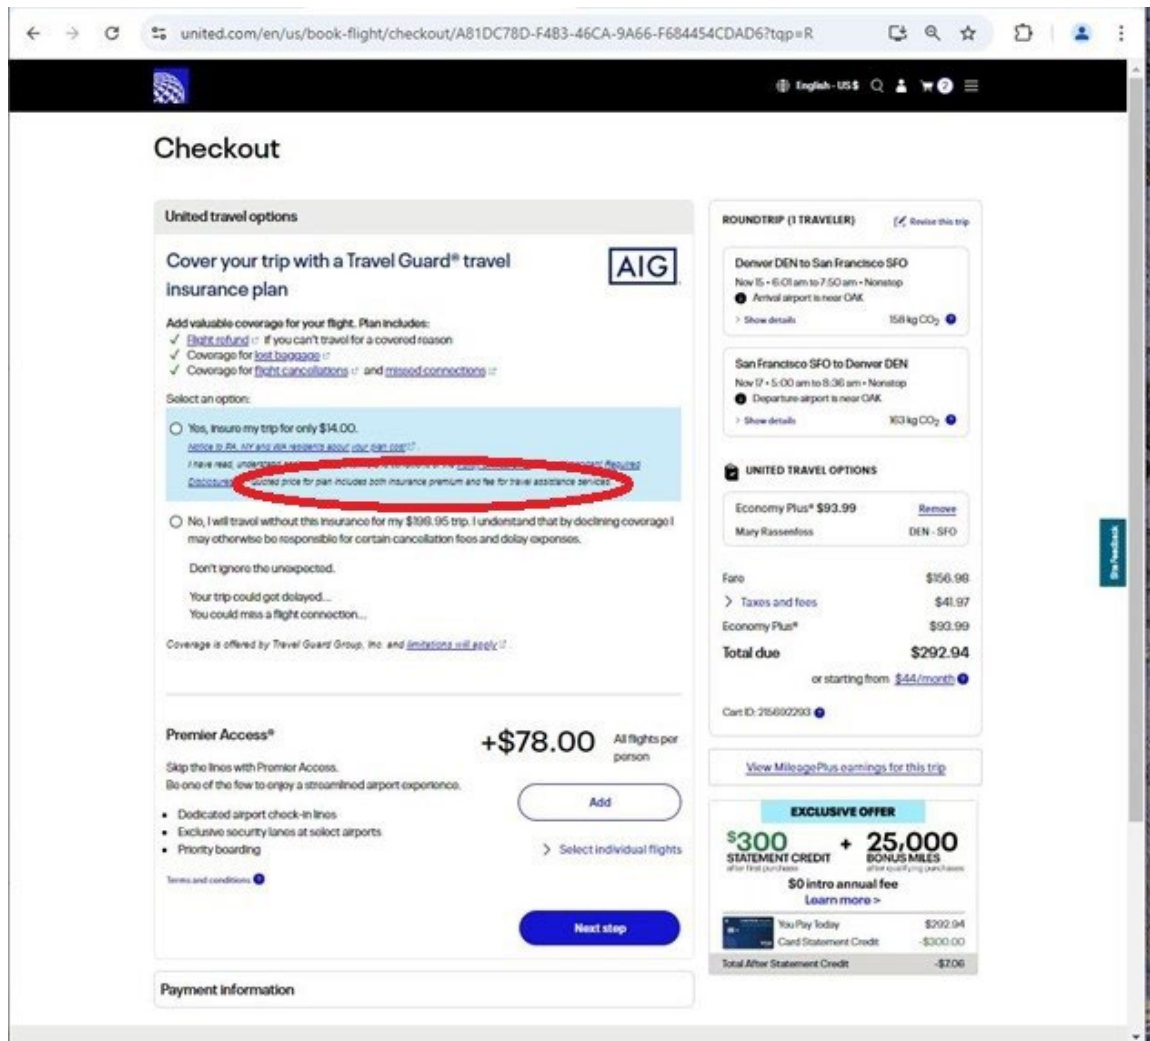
united.com/en/us/book-flight/checkout/A81DC78D-F4B3-46CA-9A66-F684454CDAD6?tqp=R

English - US$

Checkout

United travel options

Cover your trip with a Travel Guard® travel insurance plan

AIG

Add valuable coverage for your flight. Plan includes:
✓ Flight refund if you can't travel for a covered reason
✓ Coverage for lost baggage
✓ Coverage for flight cancellations and missed connections

Select an option:

Yes, insure my trip for only $14.00.
Notice to PA, NY and WA residents about your plan cost
I have read, under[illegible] Required Disclosures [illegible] quoted price for plan includes both insurance premium and fee for travel assistance services.

No, I will travel without this insurance for my $198.95 trip. I understand that by declining coverage I may otherwise be responsible for certain cancellation fees and delay expenses.

Don't ignore the unexpected.

Your trip could get delayed...
You could miss a flight connection...

Coverage is offered by Travel Guard Group, Inc. and limitations will apply

Premier Access®

+$78.00

All flights per person

Skip the lines with Premier Access.
Be one of the few to enjoy a streamlined airport experience.

• Dedicated airport check-in lines
• Exclusive security lanes at select airports
• Priority boarding

Add

> Select individual flights

Terms and conditions

Next step

Payment information

ROUNDTRIP (1 TRAVELER)

Revise this trip

Denver DEN to San Francisco SFO
Nov 15 • 6:01 am to 7:50 am • Nonstop
Arrival airport is near OAK
> Show details
158 kg $CO_2$

San Francisco SFO to Denver DEN
Nov 17 • 5:00 am to 8:36 am • Nonstop
Departure airport is near OAK
> Show details
163 kg $CO_2$

UNITED TRAVEL OPTIONS

Economy Plus® $93.99
Remove
Mary Rassenfoss
DEN - SFO

| | |
|---|---|
| Fare | $156.98 |
| > Taxes and fees | $41.97 |
| Economy Plus® | $93.99 |
| Total due | $292.94 |

or starting from $44/month

Cart ID: 216692293

View MileagePlus earnings for this trip

EXCLUSIVE OFFER

$300 STATEMENT CREDIT after first purchase + 25,000 BONUS MILES after qualifying purchases

$0 intro annual fee
Learn more >

| | |
|---|---|
| You Pay Today | $292.94 |
| Card Statement Credit | -$300.00 |
| Total After Statement Credit | -$7.06 |

Site Feedback